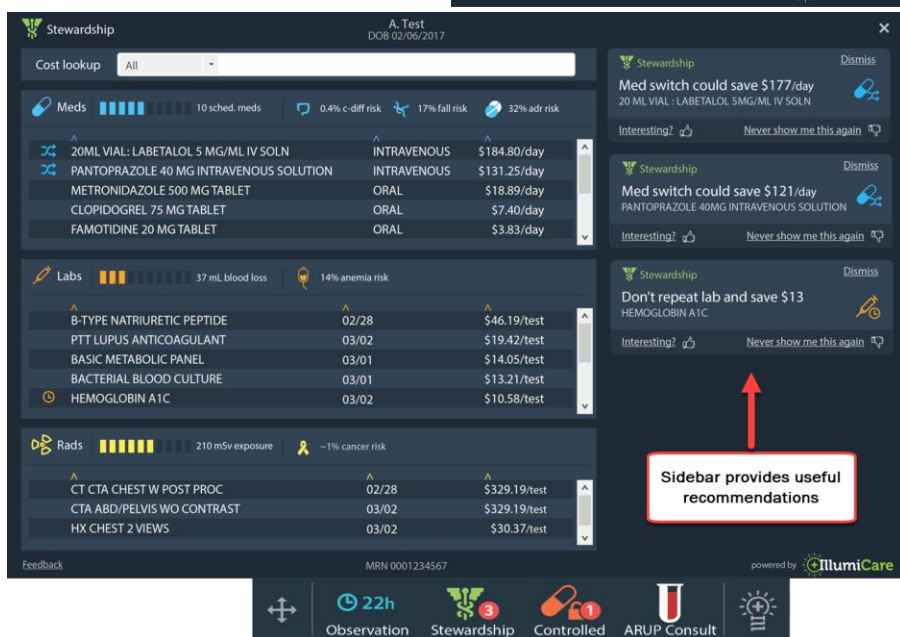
Stewardship

A. Test
DOB 02/06/2017

×

Cost lookup All

Meds 10 sched. meds 0.4% c-diff risk 17% fall risk 32% adr risk

| | | |
|---|---|---|
| 20ML VIAL: LABETALOL 5 MG/ML IV SOLN | INTRAVENOUS | $184.80/day |
| PANTOPRAZOLE 40 MG INTRAVENOUS SOLUTION | INTRAVENOUS | $131.25/day |
| METRONIDAZOLE 500 MG TABLET | ORAL | $18.89/day |
| CLOPIDOGREL 75 MG TABLET | ORAL | $7.40/day |
| FAMOTIDINE 20 MG TABLET | ORAL | $3.83/day |

Labs 37 mL blood loss 14% anemia risk

| | | |
|---|---|---|
| B-TYPE NATRIURETIC PEPTIDE | 02/28 | $46.19/test |
| PTT LUPUS ANTICOAGULANT | 03/02 | $19.42/test |
| BASIC METABOLIC PANEL | 03/01 | $14.05/test |
| BACTERIAL BLOOD CULTURE | 03/01 | $13.21/test |
| HEMOGLOBIN A1C | 03/02 | $10.58/test |

Rads 210 mSv exposure ~1% cancer risk

| | | |
|---|---|---|
| CT CTA CHEST W POST PROC | 02/28 | $329.19/test |
| CTA ABD/PELVIS WO CONTRAST | 03/02 | $329.19/test |
| HX CHEST 2 VIEWS | 03/02 | $30.37/test |

Stewardship Dismiss
Med switch could save $177/day
20 ML VIAL : LABETALOL 5MG/ML IV SOLN
Interesting? Never show me this again

Stewardship Dismiss
Med switch could save $121/day
PANTOPRAZOLE 40MG INTRAVENOUS SOLUTION
Interesting? Never show me this again

Stewardship Dismiss
Don't repeat lab and save $13
HEMOGLOBIN A1C
Interesting? Never show me this again

Sidebar provides useful recommendations

Feedback MRN 0001234567 powered by IllumiCare

22h Observation 3 Stewardship 1 Controlled ARUP Consult